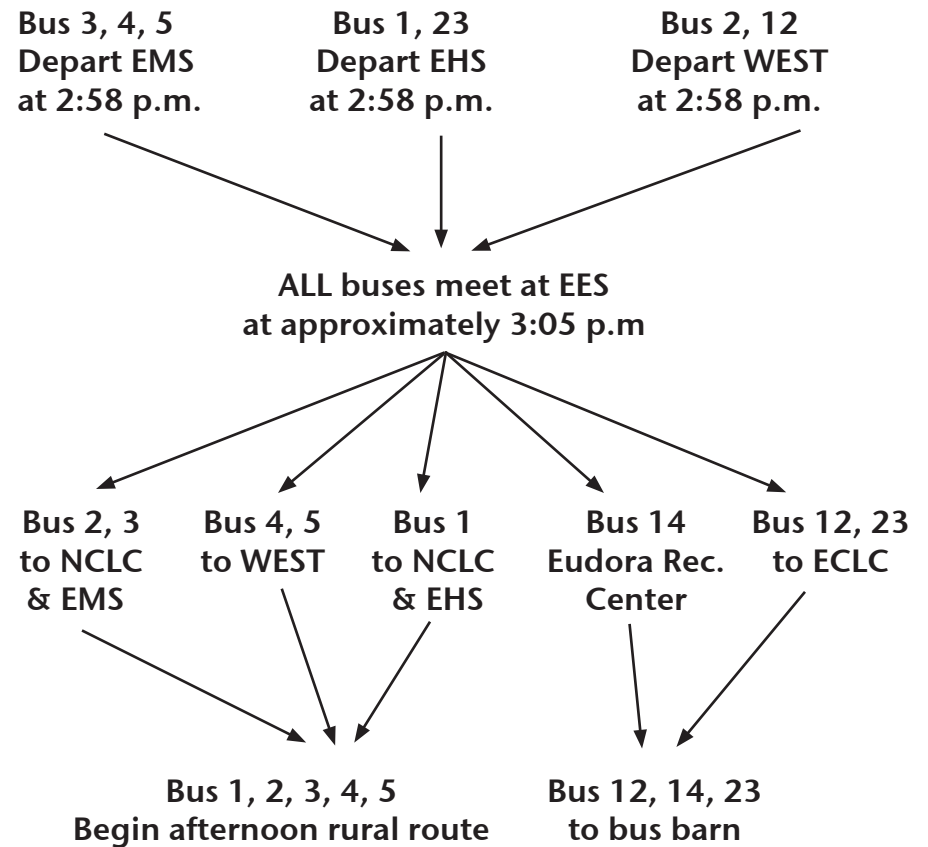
Bus 3, 4, 5
Depart EMS
at 2:58 p.m.

Bus 1, 23
Depart EHS
at 2:58 p.m.

Bus 2, 12
Depart WEST
at 2:58 p.m.

ALL buses meet at EES
at approximately 3:05 p.m

Bus 2, 3
to NCLC
& EMS

Bus 4, 5
to WEST

Bus 1
to NCLC
& EHS

Bus 14
Eudora Rec.
Center

Bus 12, 23
to ECLC

Bus 1, 2, 3, 4, 5
Begin afternoon rural route

Bus 12, 14, 23
to bus barn